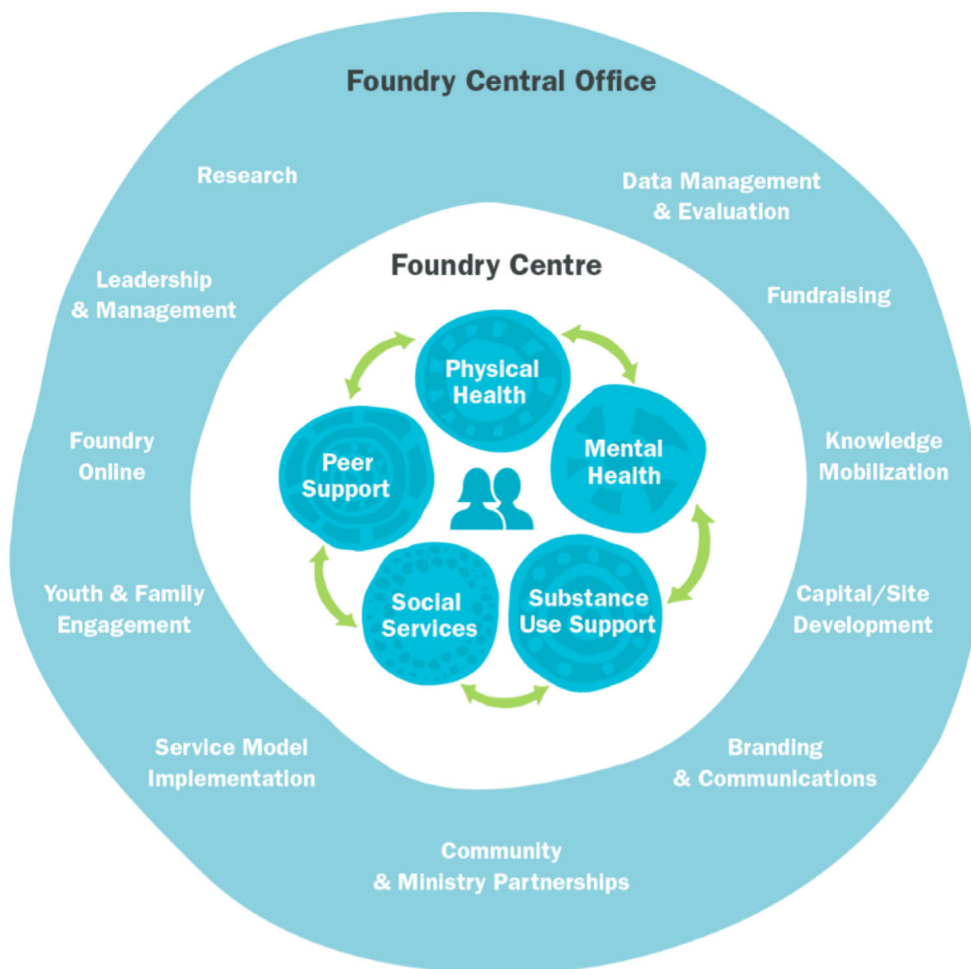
Foundry Central Office

Research

Data Management & Evaluation

Leadership & Management

Fundraising

Foundry Online

Knowledge Mobilization

Youth & Family Engagement

Capital/Site Development

Service Model Implementation

Branding & Communications

Community & Ministry Partnerships

Foundry Centre

Physical Health

Mental Health

Substance Use Support

Social Services

Peer Support